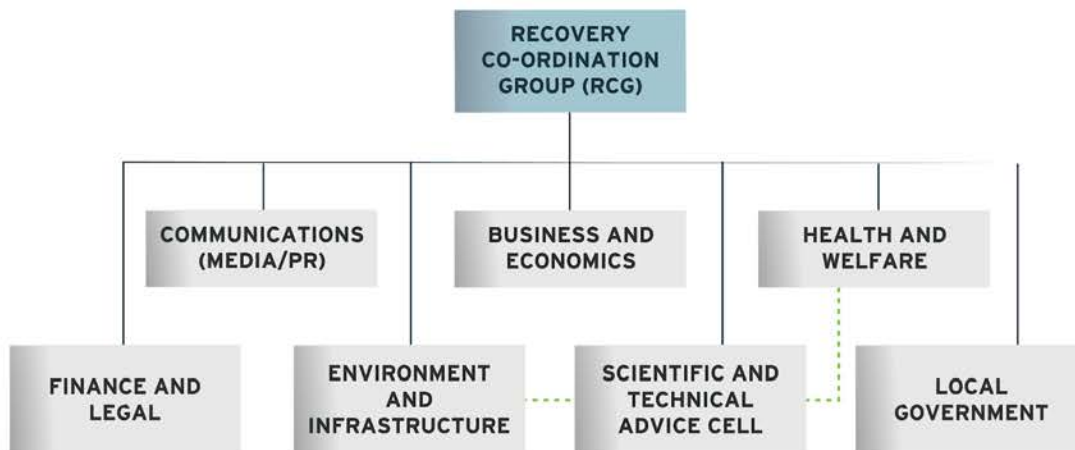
RECOVERY CO-ORDINATION GROUP (RCG)

COMMUNICATIONS (MEDIA/PR)

BUSINESS AND ECONOMICS

HEALTH AND WELFARE

FINANCE AND LEGAL

ENVIRONMENT AND INFRASTRUCTURE

SCIENTIFIC AND TECHNICAL ADVICE CELL

LOCAL GOVERNMENT